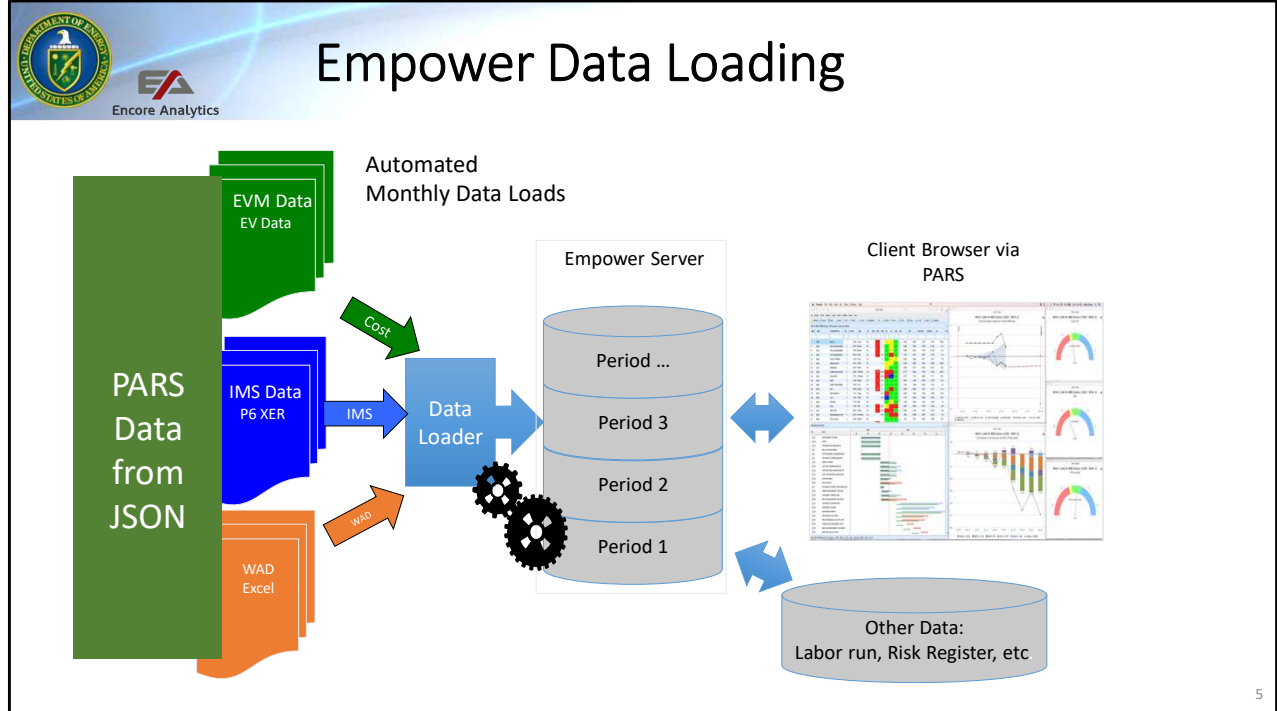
DEPARTMENT OF ENERGY
UNITED STATES OF AMERICA

Encore Analytics

Empower Data Loading

Automated
Monthly Data Loads

EVM Data
EV Data

PARS Data from JSON

IMS Data
P6 XER

WAD
Excel

Cost

IMS

WAD

Data Loader

Empower Server

Period ...

Period 3

Period 2

Period 1

Client Browser via PARS

Other Data:
Labor run, Risk Register, etc

5